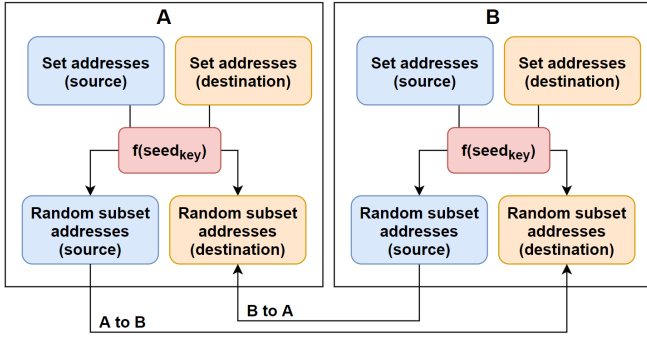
A

Set addresses (source)

Set addresses (destination)

$f(seed_{key})$

Random subset addresses (source)

Random subset addresses (destination)

B

Set addresses (source)

Set addresses (destination)

$f(seed_{key})$

Random subset addresses (source)

Random subset addresses (destination)

B to A

A to B